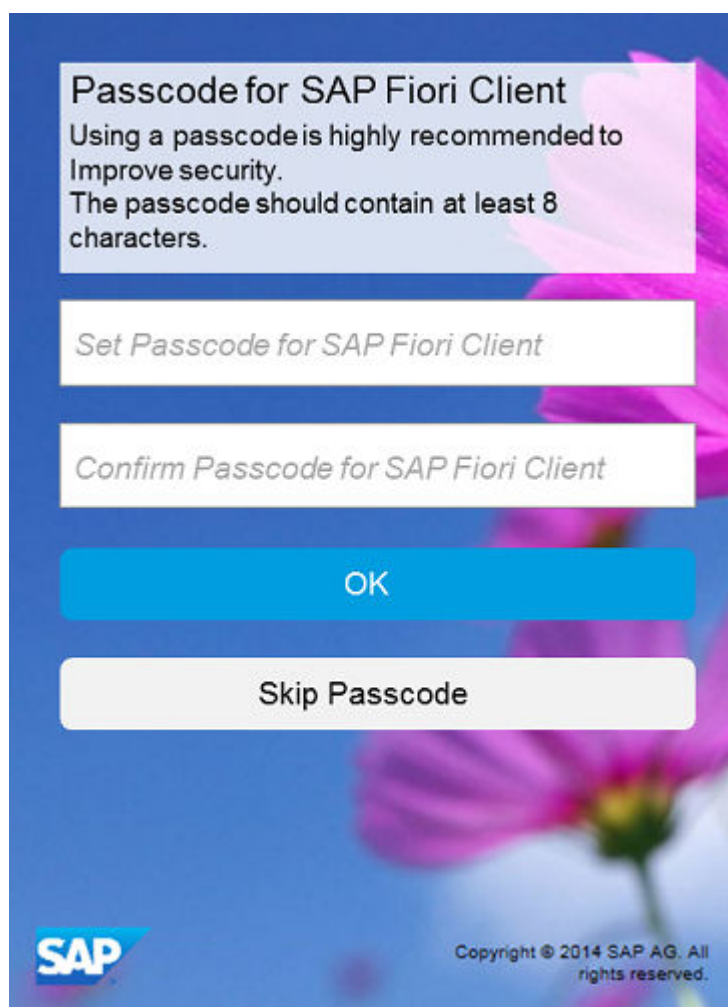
Passcode for SAP Fiori Client
Using a passcode is highly recommended to Improve security.
The passcode should contain at least 8 characters.

Set Passcode for SAP Fiori Client

Confirm Passcode for SAP Fiori Client

OK

Skip Passcode

SAP

Copyright © 2014 SAP AG. All rights reserved.